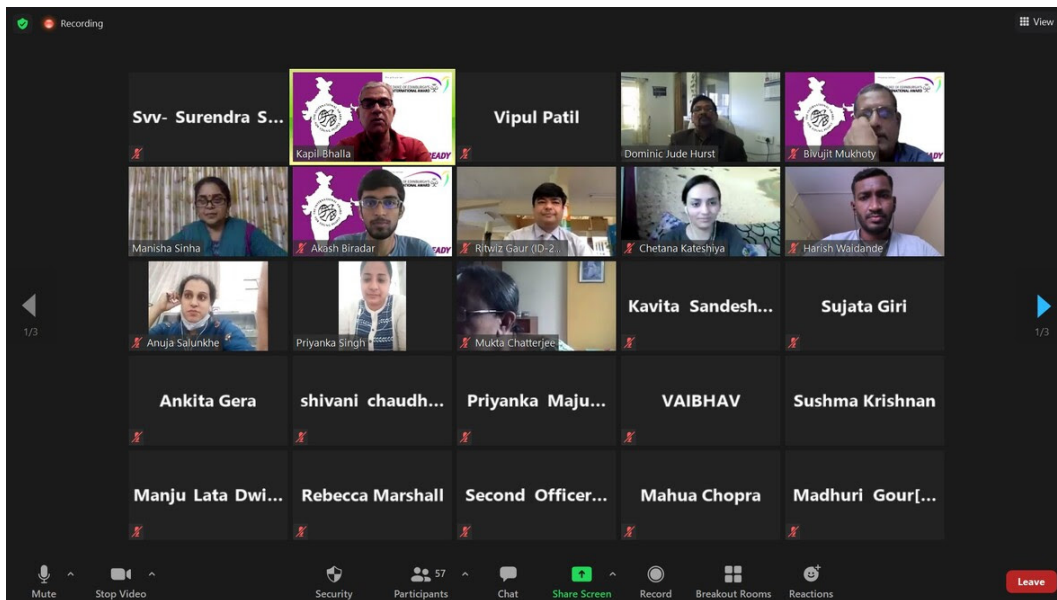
Recording

View

Svv- Surendra S...

Kapil Bhalla

Vipul Patil

Dominic Jude Hurst

Bivujit Mukhoty

Manisha Sinha

Akash Biradar

Ritwiz Gaur (ID-2...

Chetana Kateshiya

Harish Waidande

Anuja Salunkhe

Priyanka Singh

Mukta Chatterjee

Kavita Sandesh...

Sujata Giri

1/3

1/3

Ankita Gera

shivani chaudh...

Priyanka Maju...

VAIBHAV

Sushma Krishnan

Manju Lata Dwi...

Rebecca Marshall

Second Officer...

Mahua Chopra

Madhuri Gour[...

Mute

Stop Video

Security

57 Participants

Chat

Share Screen

Record

Breakout Rooms

Reactions

Leave